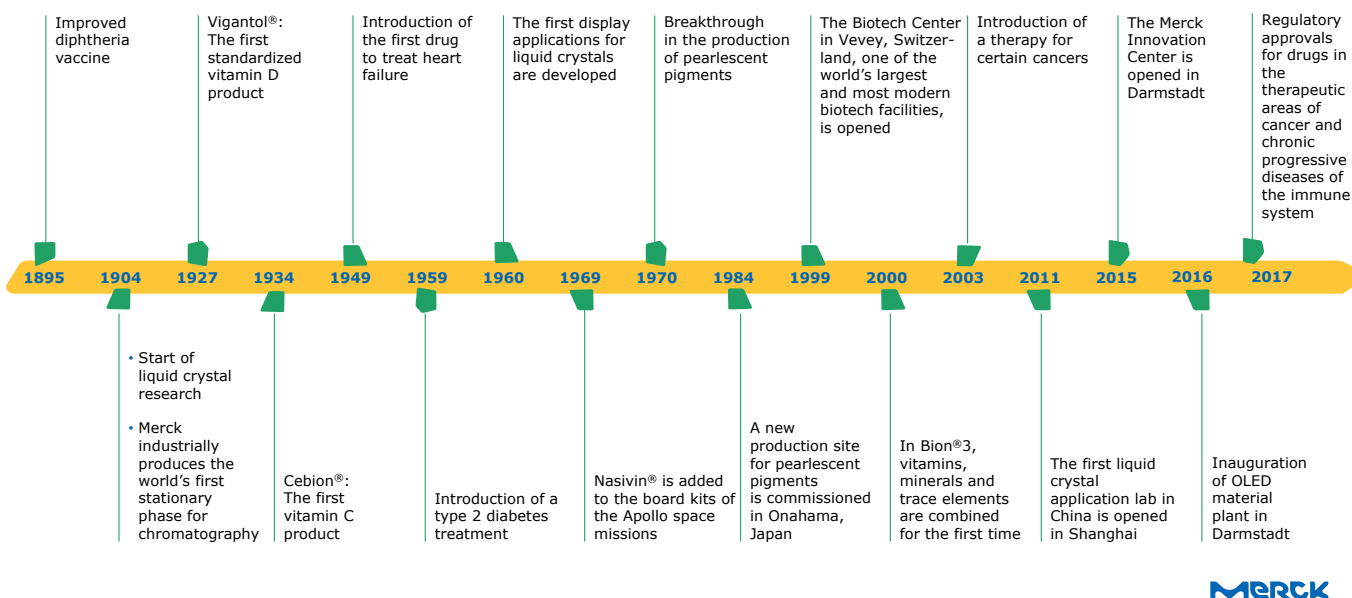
Improved diphtheria vaccine

Vigantol®: The first standardized vitamin D product

Introduction of the first drug to treat heart failure

The first display applications for liquid crystals are developed

Breakthrough in the production of pearlescent pigments

The Biotech Center in Vevey, Switzerland, one of the world's largest and most modern biotech facilities, is opened

Introduction of a therapy for certain cancers

The Merck Innovation Center is opened in Darmstadt

Regulatory approvals for drugs in the therapeutic areas of cancer and chronic progressive diseases of the immune system

1895 1904 1927 1934 1949 1959 1960 1969 1970 1984 1999 2000 2003 2011 2015 2016 2017

• Start of liquid crystal research
• Merck industrially produces the world's first stationary phase for chromatography

Cebion®: The first vitamin C product

Introduction of a type 2 diabetes treatment

Nasivin® is added to the board kits of the Apollo space missions

A new production site for pearlescent pigments is commissioned in Onahama, Japan

In Bion®3, vitamins, minerals and trace elements are combined for the first time

The first liquid crystal application lab in China is opened in Shanghai

Inauguration of OLED material plant in Darmstadt

MERCK